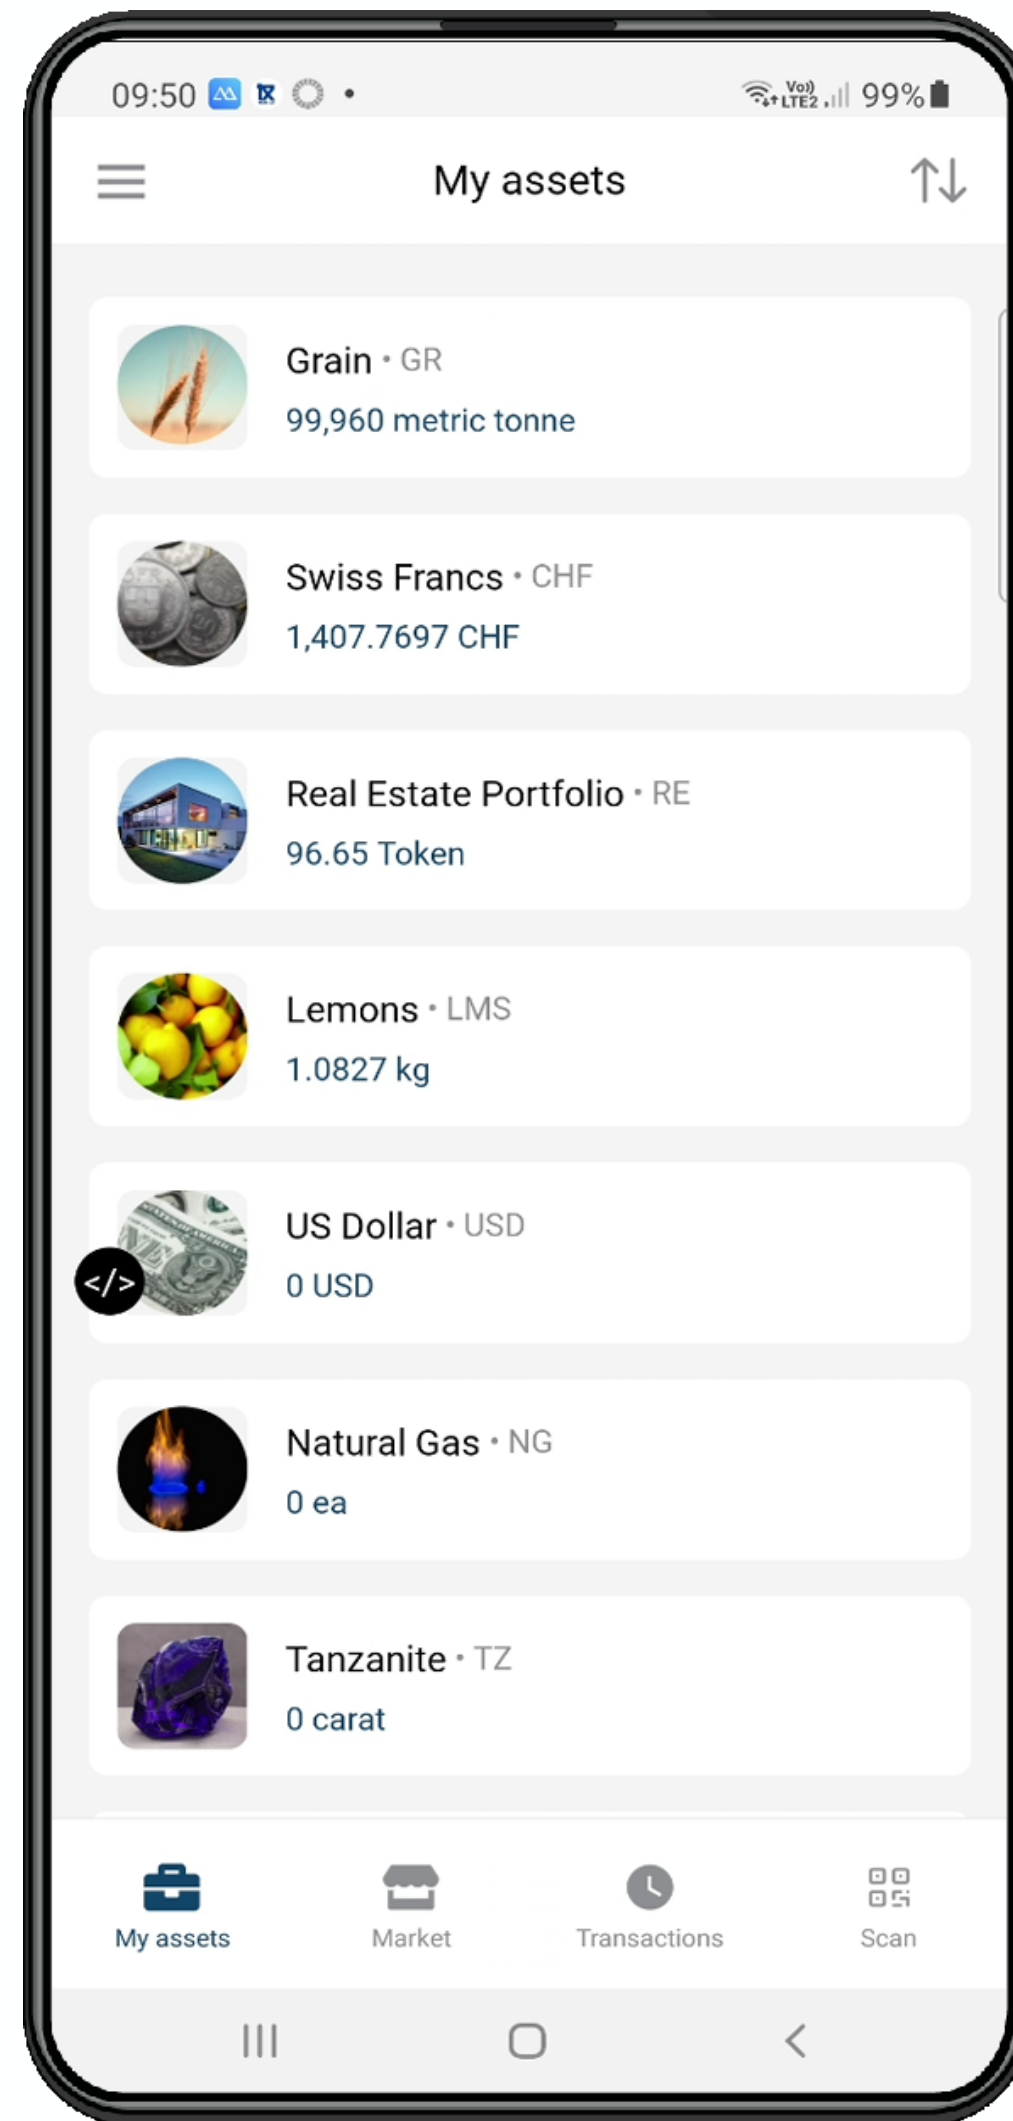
09:50 99%

My assets

Grain • GR
99,960 metric tonne

Swiss Francs • CHF
1,407.7697 CHF

Real Estate Portfolio • RE
96.65 Token

Lemons • LMS
1.0827 kg

US Dollar • USD
0 USD

Natural Gas • NG
0 ea

Tanzanite • TZ
0 carat

My assets
Market
Transactions
Scan